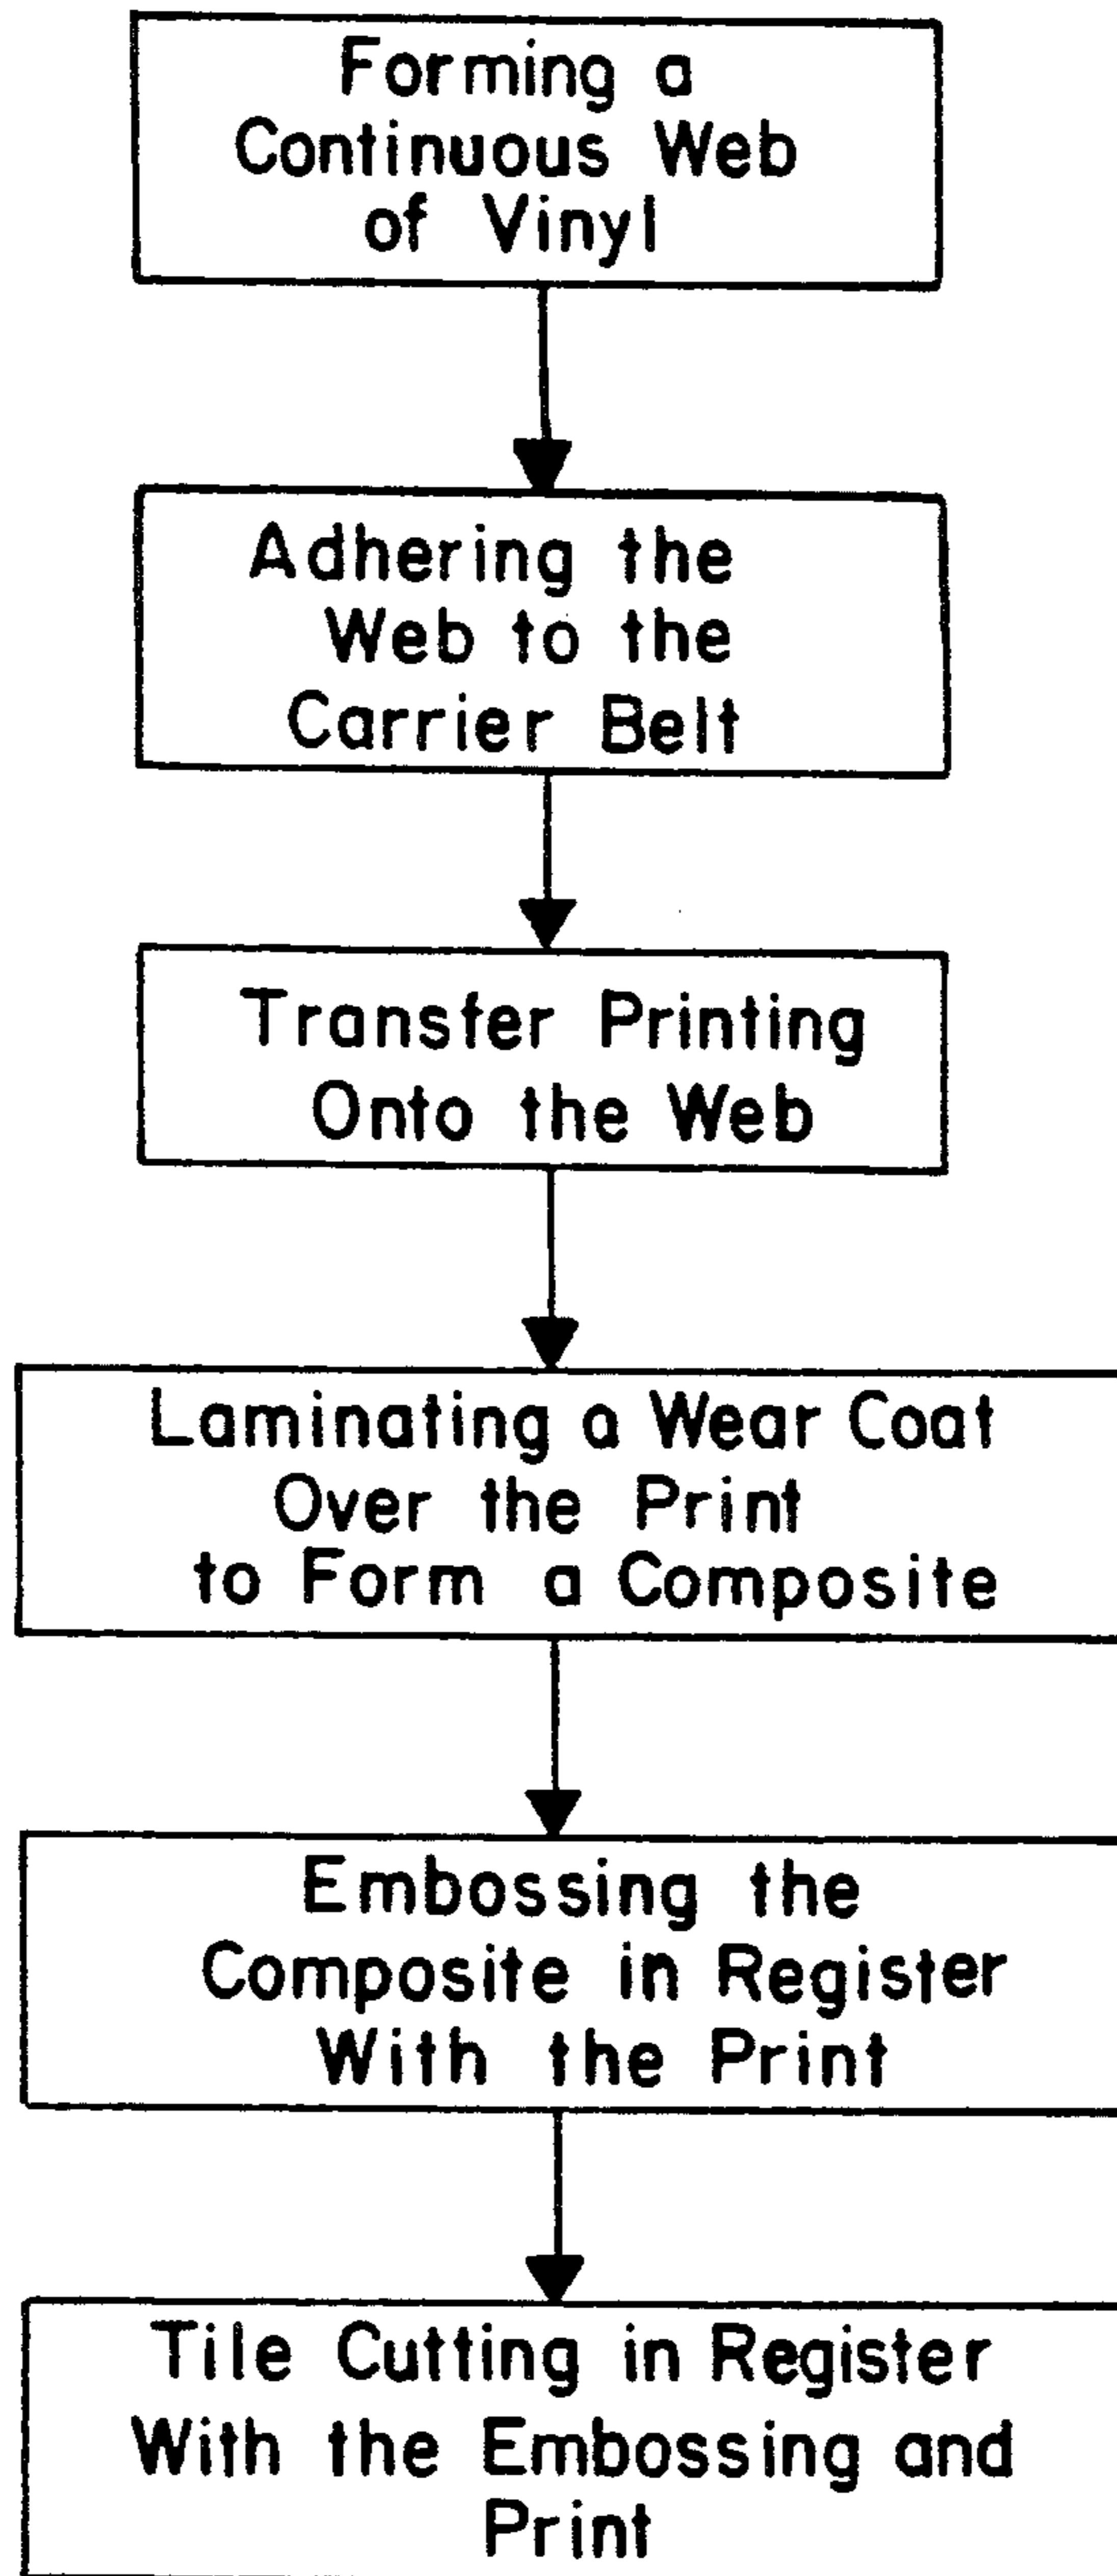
Forming a Continuous Web of Vinyl

Adhering the Web to the Carrier Belt

Transfer Printing Onto the Web

Laminating a Wear Coat Over the Print to Form a Composite

Embossing the Composite in Register With the Print

Tile Cutting in Register With the Embossing and Print